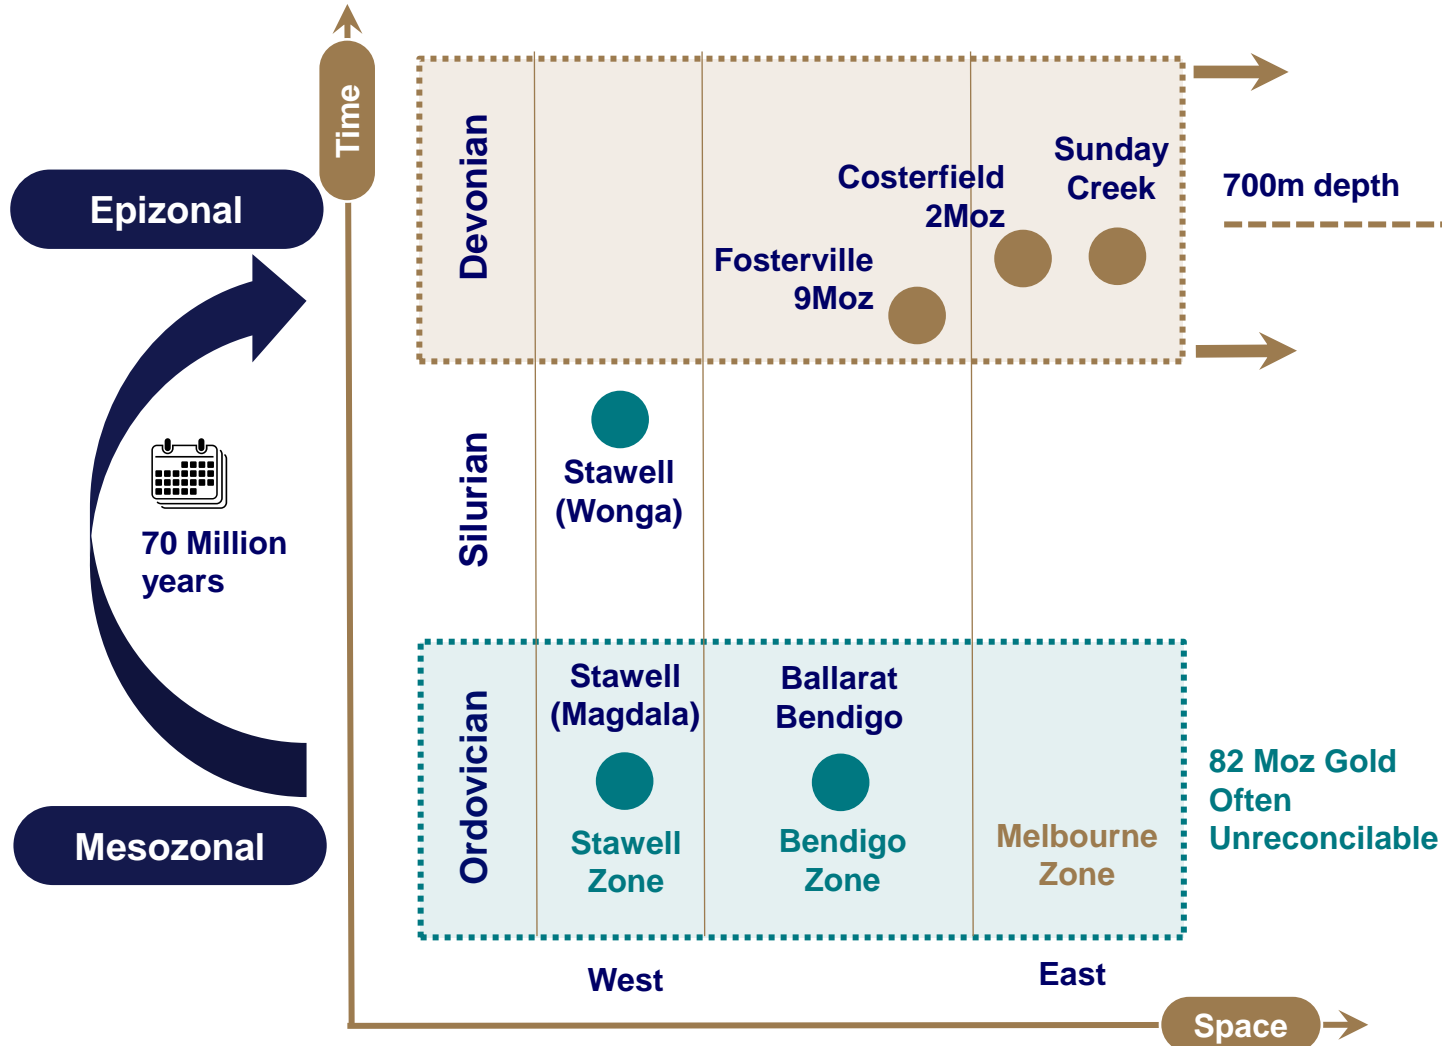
Time

Epizonal

70 Million years

Mesozonal

Devonian

Costerfield 2Moz

Sunday Creek

Fosterville 9Moz

700m depth

Silurian

Stawell (Wonga)

Ordovician

Stawell (Magdala)

Ballarat Bendigo

Stawell Zone

Bendigo Zone

Melbourne Zone

82 Moz Gold Often Unreconcilable

West

East

Space